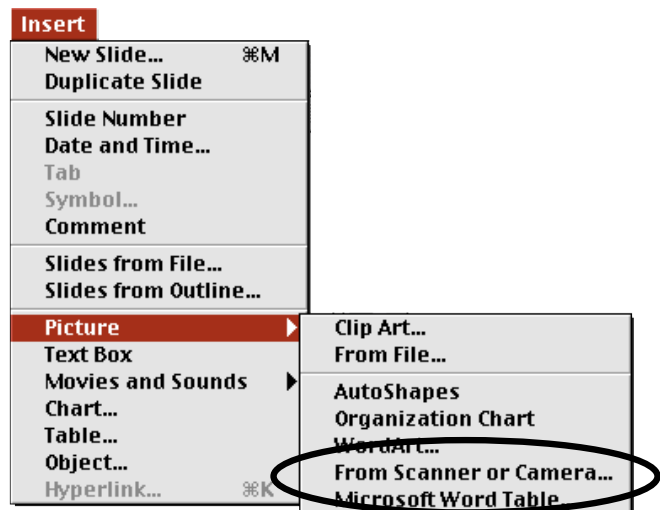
Insert
New Slide... ⌘M
Duplicate Slide
Slide Number
Date and Time...
Tab
Symbol...
Comment
Slides from File...
Slides from Outline...
Picture
Text Box
Movies and Sounds
Chart...
Table...
Object...
Hyperlink... ⌘K

Clip Art...
From File...
AutoShapes
Organization Chart
WordArt...
From Scanner or Camera...
Microsoft Word Table...